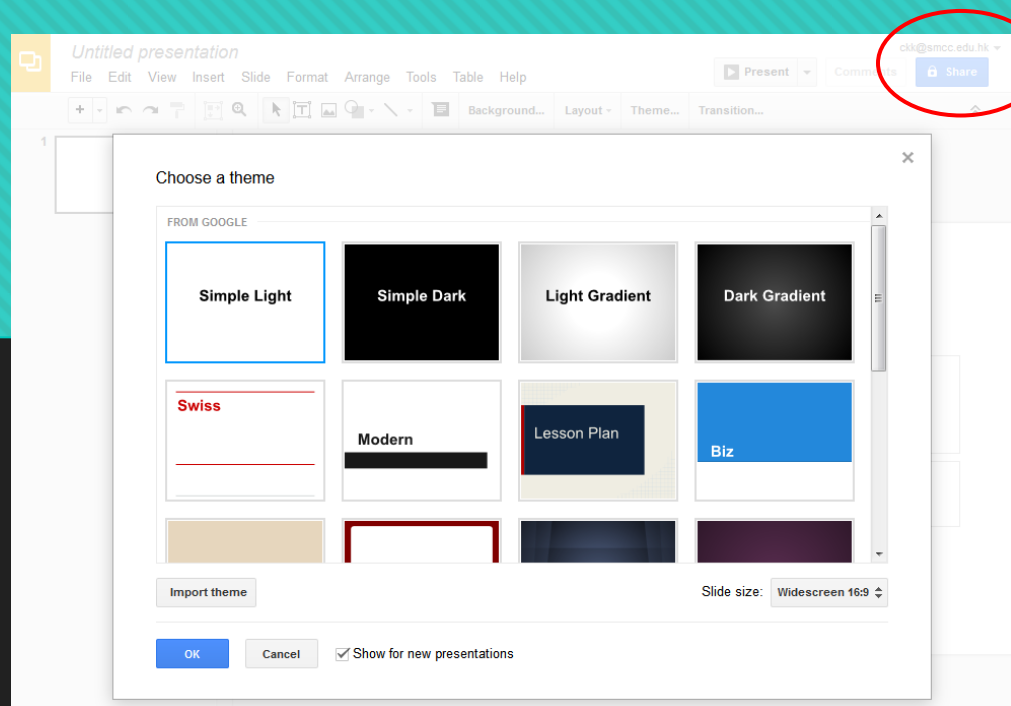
Untitled presentation

File Edit View Insert Slide Format Arrange Tools Table Help

ckk@smcc.edu.hk

Present

Comments

Share

Background... Layout Theme... Transition...

1

Choose a theme

FROM GOOGLE

Simple Light

Simple Dark

Light Gradient

Dark Gradient

Swiss

Modern

Lesson Plan

Biz

Import theme

Slide size: Widescreen 16:9

OK

Cancel

Show for new presentations